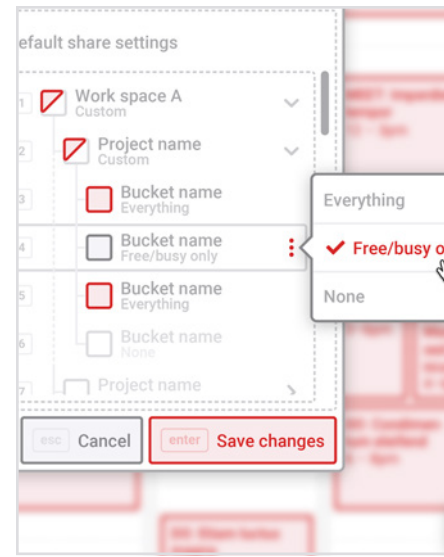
efault share settings

1 Work space A
Custom

2 Project name
Custom

3 Bucket name
Everything

4 Bucket name
Free/busy only

5 Bucket name
Everything

6 Bucket name
None

7 Project name

esc Cancel
enter Save changes

Everything
✔ Free/busy o
None